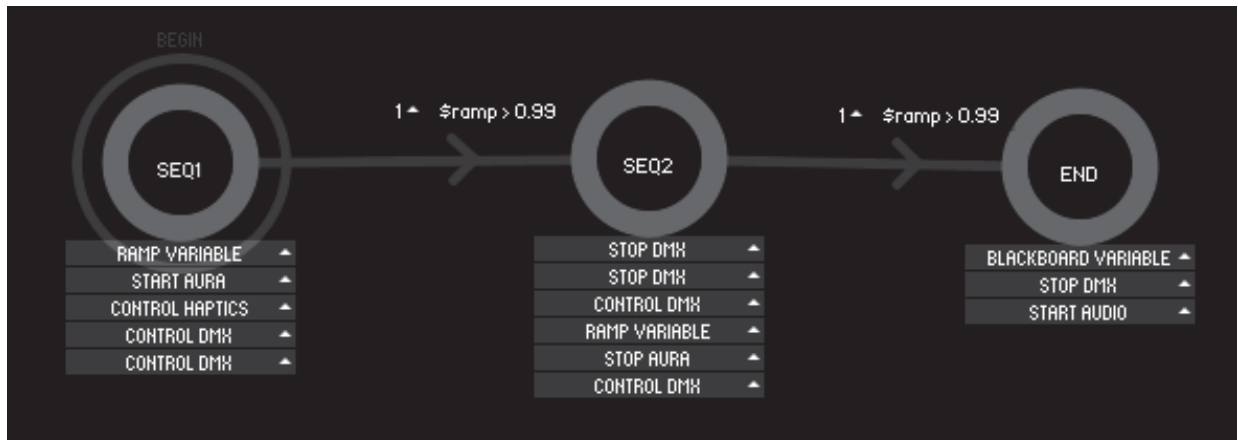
BEGIN

SEQ1

RAMP VARIABLE
START AURA
CONTROL HAPTICS
CONTROL DMX
CONTROL DMX

1 $ramp > 0.99

SEQ2

STOP DMX
STOP DMX
CONTROL DMX
RAMP VARIABLE
STOP AURA
CONTROL DMX

1 $ramp > 0.99

END

BLACKBOARD VARIABLE
STOP DMX
START AUDIO